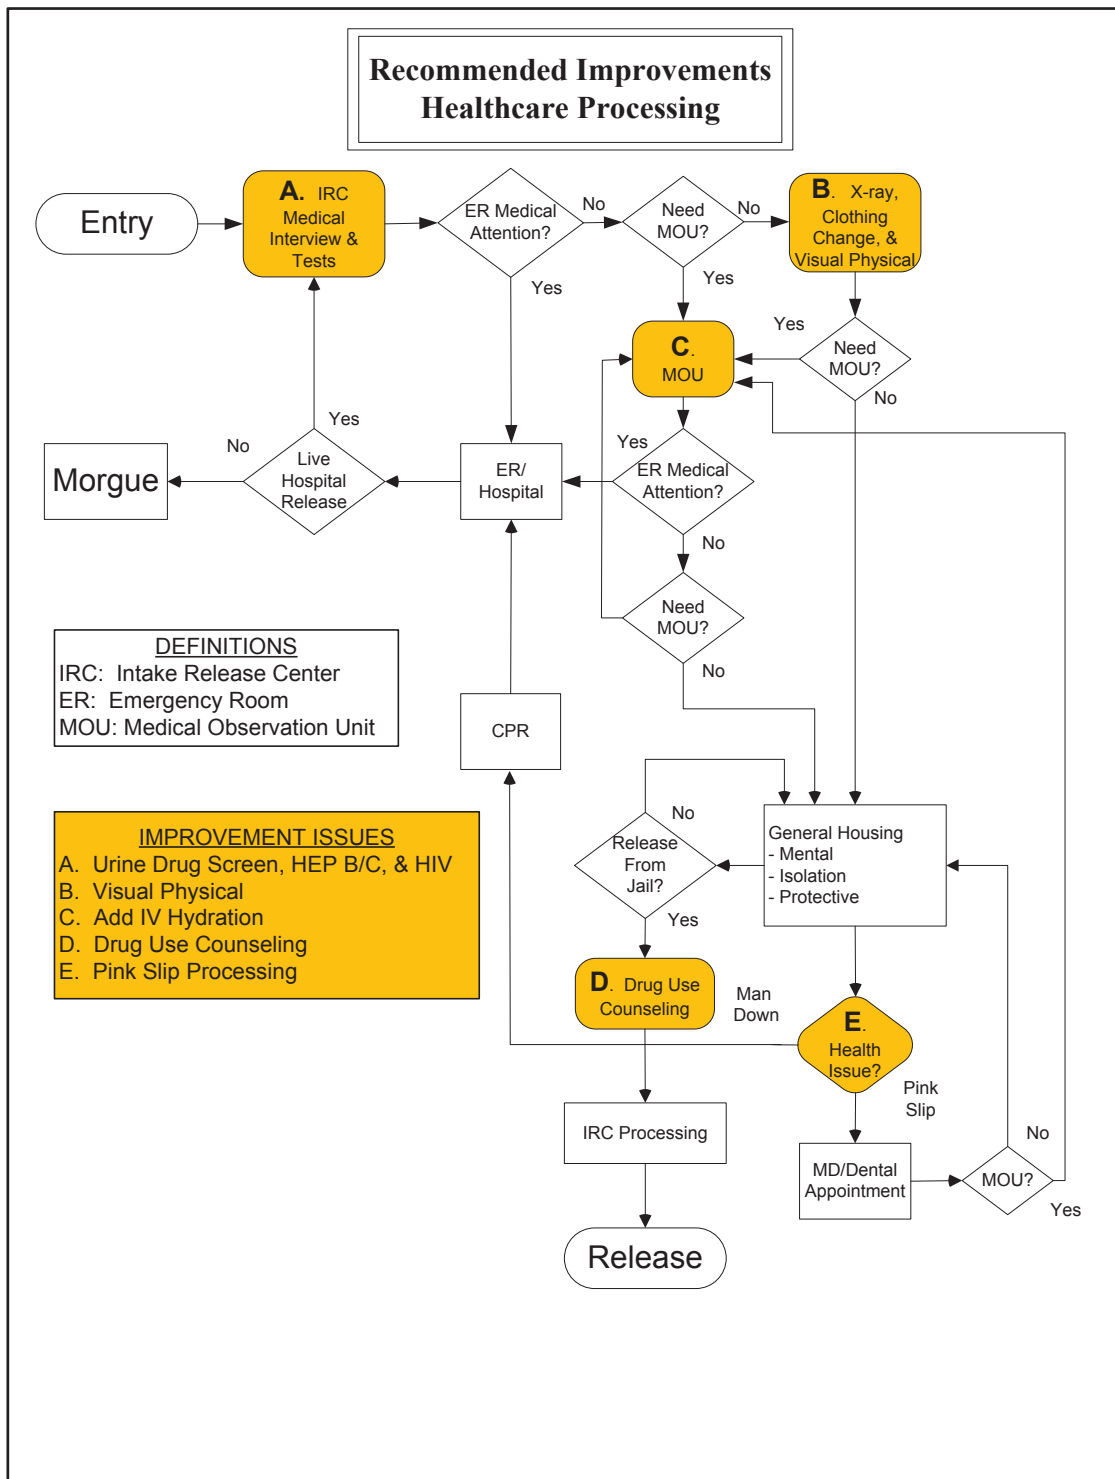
Recommended Improvements
Healthcare Processing

Entry

A. IRC Medical Interview & Tests

ER Medical Attention?

No

Need MOU?

No

B. X-ray, Clothing Change, & Visual Physical

Yes

Yes

Yes

C. MOU

Need MOU?

No

Yes

No

Morgue

Live Hospital Release

ER/ Hospital

Yes

ER Medical Attention?

No

Need MOU?

No

DEFINITIONS
IRC: Intake Release Center
ER: Emergency Room
MOU: Medical Observation Unit

CPR

IMPROVEMENT ISSUES
A. Urine Drug Screen, HEP B/C, & HIV
B. Visual Physical
C. Add IV Hydration
D. Drug Use Counseling
E. Pink Slip Processing

No

Release From Jail?

Yes

General Housing
- Mental
- Isolation
- Protective

D. Drug Use Counseling

Man Down

E. Health Issue?

Pink Slip

IRC Processing

MD/Dental Appointment

MOU?

No

Yes

Release